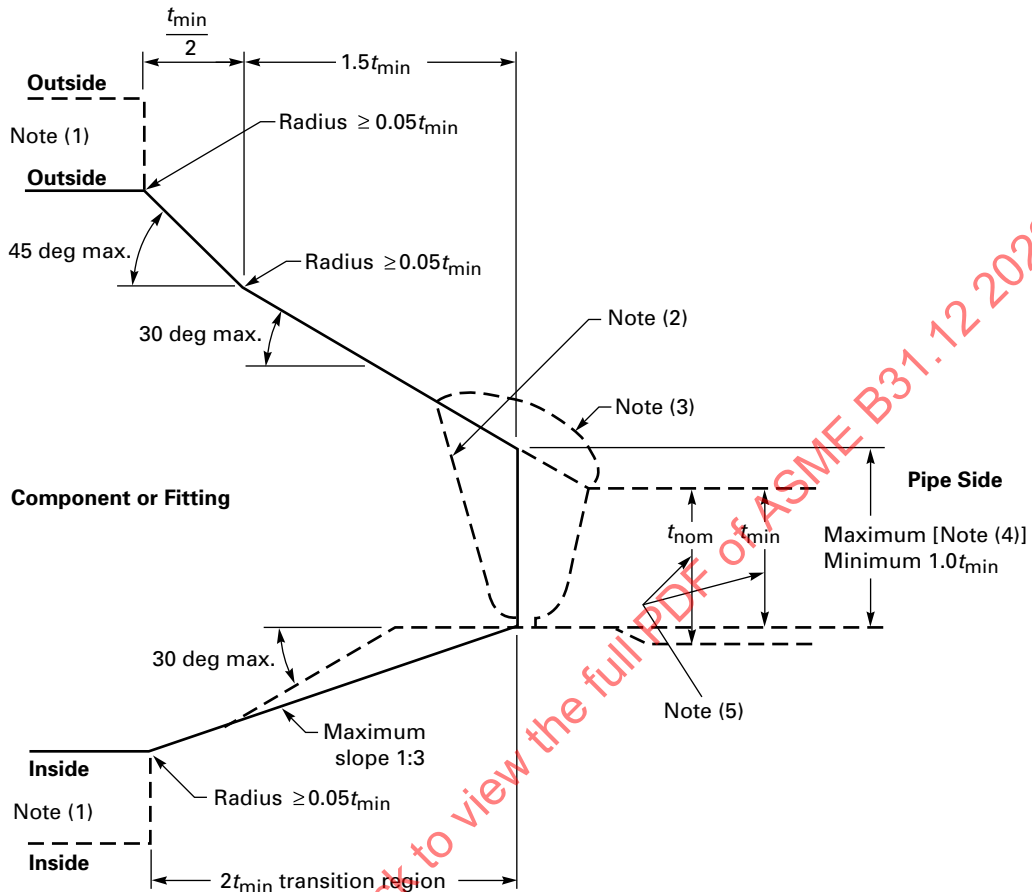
$\frac{t_{min}}{2}$

$1.5t_{min}$

Outside

Note (1)

Radius $\geq 0.05t_{min}$

Outside

45 deg max.

Radius $\geq 0.05t_{min}$

30 deg max.

Note (2)

Note (3)

Component or Fitting

Pipe Side

$t_{nom}$ $t_{min}$

Maximum [Note (4)]
Minimum $1.0t_{min}$

30 deg max.

Note (5)

Maximum slope 1:3

Inside

Note (1)

Radius $\geq 0.05t_{min}$

Inside

$2t_{min}$ transition region

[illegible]k to view the full PDF of ASME B31.12 202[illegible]